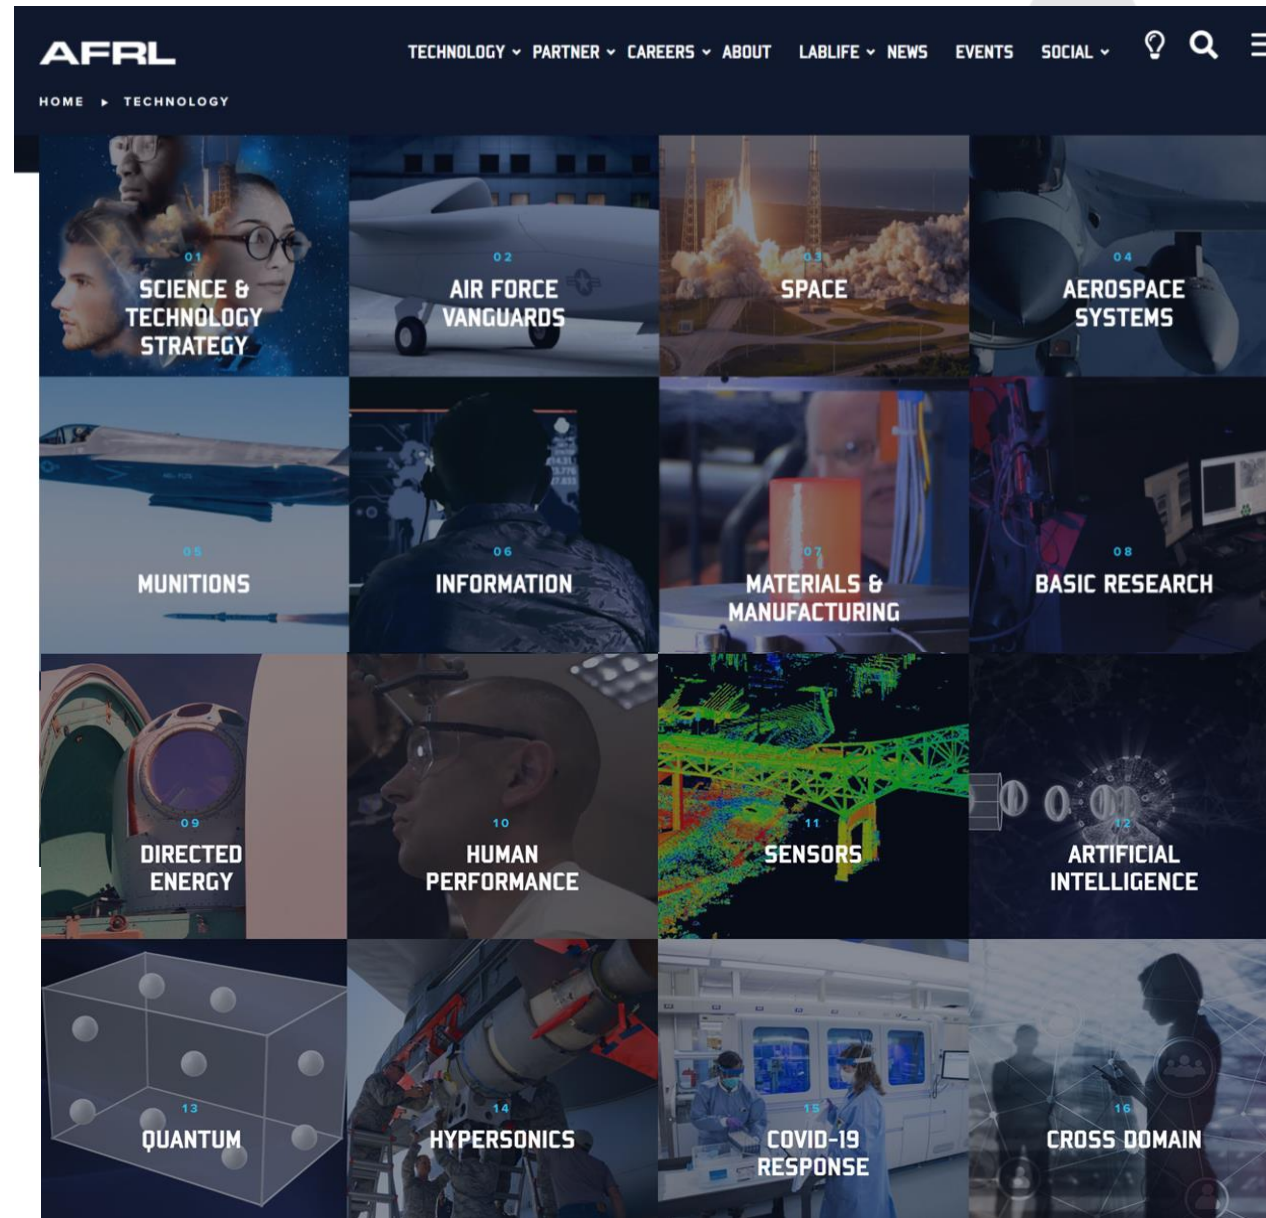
AFRL

TECHNOLOGY PARTNER CAREERS ABOUT LABLIFE NEWS EVENTS SOCIAL

HOME ▸ TECHNOLOGY

01
SCIENCE & TECHNOLOGY STRATEGY

02
AIR FORCE VANGUARDS

03
SPACE

04
AEROSPACE SYSTEMS

05
MUNITIONS

06
INFORMATION

07
MATERIALS & MANUFACTURING

08
BASIC RESEARCH

09
DIRECTED ENERGY

10
HUMAN PERFORMANCE

11
SENSORS

12
ARTIFICIAL INTELLIGENCE

13
QUANTUM

14
HYPERSONICS

15
COVID-19 RESPONSE

16
CROSS DOMAIN